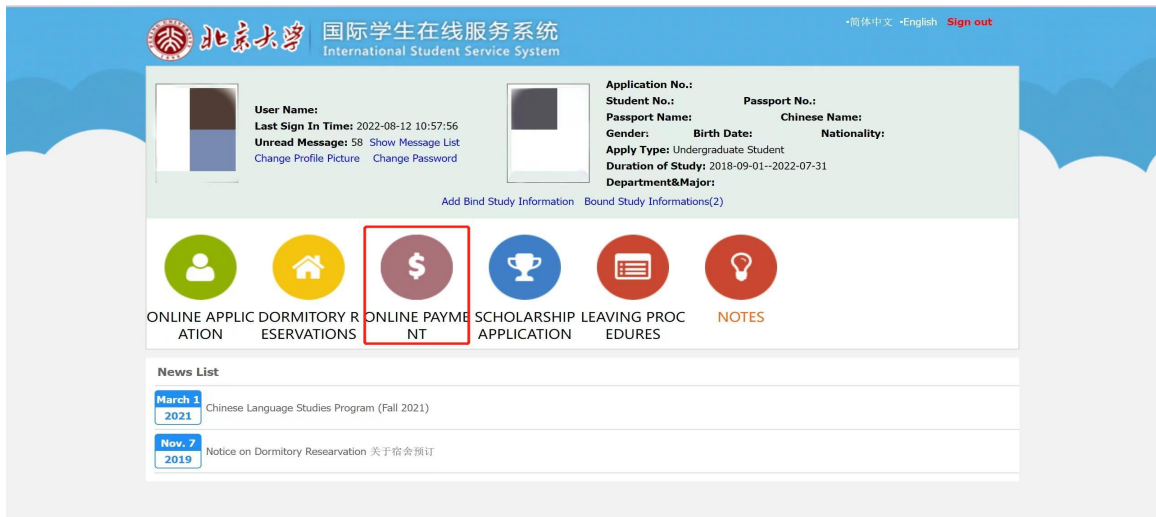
北京大学 国际学生在线服务系统
International Student Service System

•简体中文 •English Sign out

User Name:
Last Sign In Time: 2022-08-12 10:57:56
Unread Message: 58 Show Message List
Change Profile Picture Change Password

Application No.:
Student No.: Passport No.:
Passport Name: Chinese Name:
Gender: Birth Date: Nationality:
Apply Type: Undergraduate Student
Duration of Study: 2018-09-01--2022-07-31
Department&Major:

Add Bind Study Information Bound Study Informations(2)

ONLINE APPLICATION
DORMITORY RESERVATIONS
ONLINE PAYMENT
SCHOLARSHIP APPLICATION
LEAVING PROCEDURES
NOTES

News List

March 1 2021 Chinese Language Studies Program (Fall 2021)

Nov. 7 2019 Notice on Dormitory Researvation 关于宿舍预订